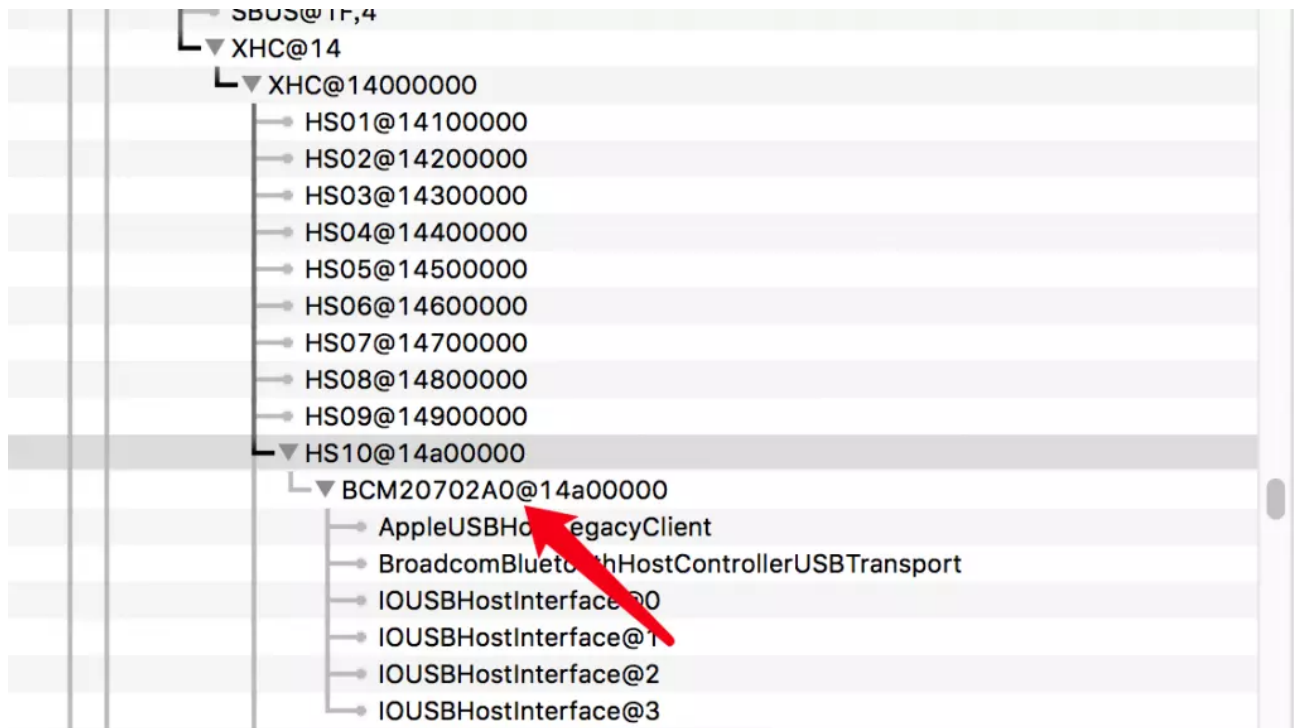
SBUS@1F,4
XHC@14
XHC@14000000
HS01@14100000
HS02@14200000
HS03@14300000
HS04@14400000
HS05@14500000
HS06@14600000
HS07@14700000
HS08@14800000
HS09@14900000
HS10@14a00000
BCM20702A0@14a00000
AppleUSBHo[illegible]egacyClient
BroadcomBluet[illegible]thHostControllerUSBTransport
IOUSBHostInterface@0
IOUSBHostInterface@1
IOUSBHostInterface@2
IOUSBHostInterface@3